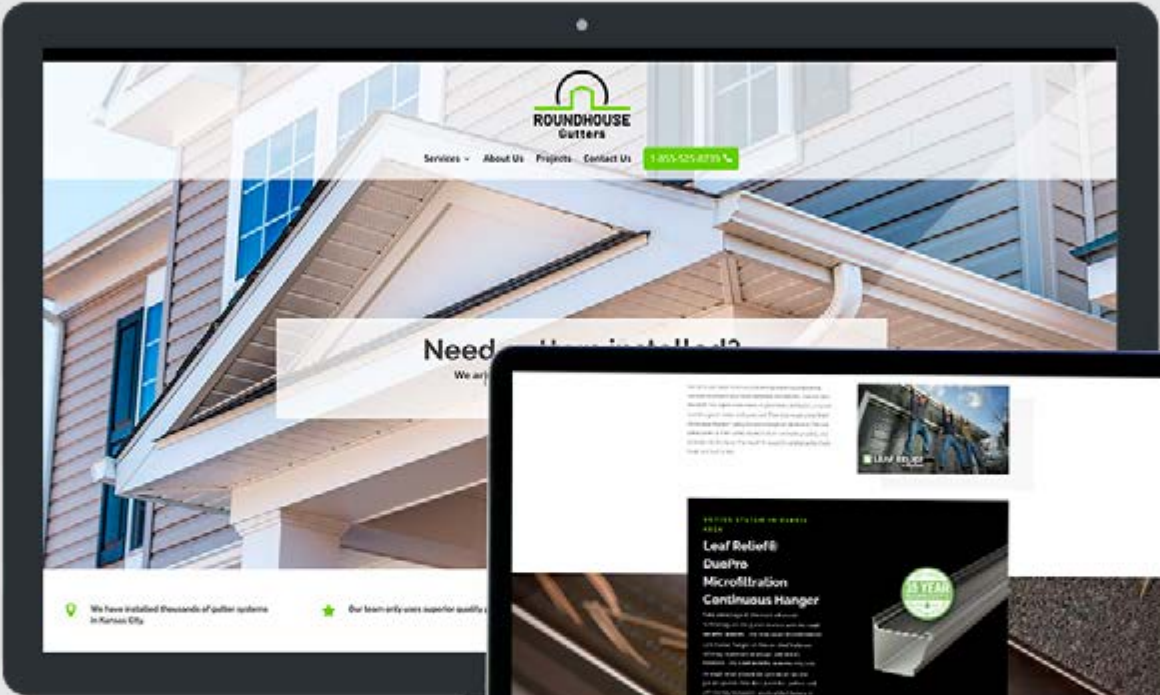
ROUNDHOUSE Gutters

Services About Us Projects Contact Us 1-855-525-8735

Need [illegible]

We ar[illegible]

We have installed thousands of gutter systems in Kansas City.

Our team only uses superior quality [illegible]

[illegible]

LEAF RELIEF

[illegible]

Leaf Relief® DuoPro Microfiltration Continuous Hanger

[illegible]

25 YEAR